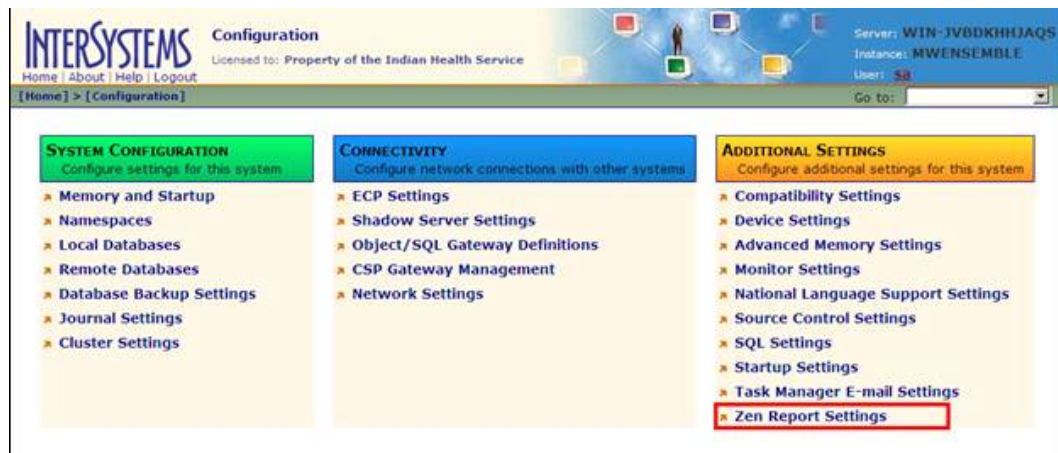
INTERSYSTEMS
Home | About | Help | Logout

Configuration
Licensed to: Property of the Indian Health Service

Server: WIN-JVBDKHHJAQS
Instance: MWENSEMBLE
User: Sa

[Home] > [Configuration]

Go to:

SYSTEM CONFIGURATION
Configure settings for this system

Memory and Startup
Namespaces
Local Databases
Remote Databases
Database Backup Settings
Journal Settings
Cluster Settings

CONNECTIVITY
Configure network connections with other systems

ECP Settings
Shadow Server Settings
Object/SQL Gateway Definitions
CSP Gateway Management
Network Settings

ADDITIONAL SETTINGS
Configure additional settings for this system

Compatibility Settings
Device Settings
Advanced Memory Settings
Monitor Settings
National Language Support Settings
Source Control Settings
SQL Settings
Startup Settings
Task Manager E-mail Settings
Zen Report Settings